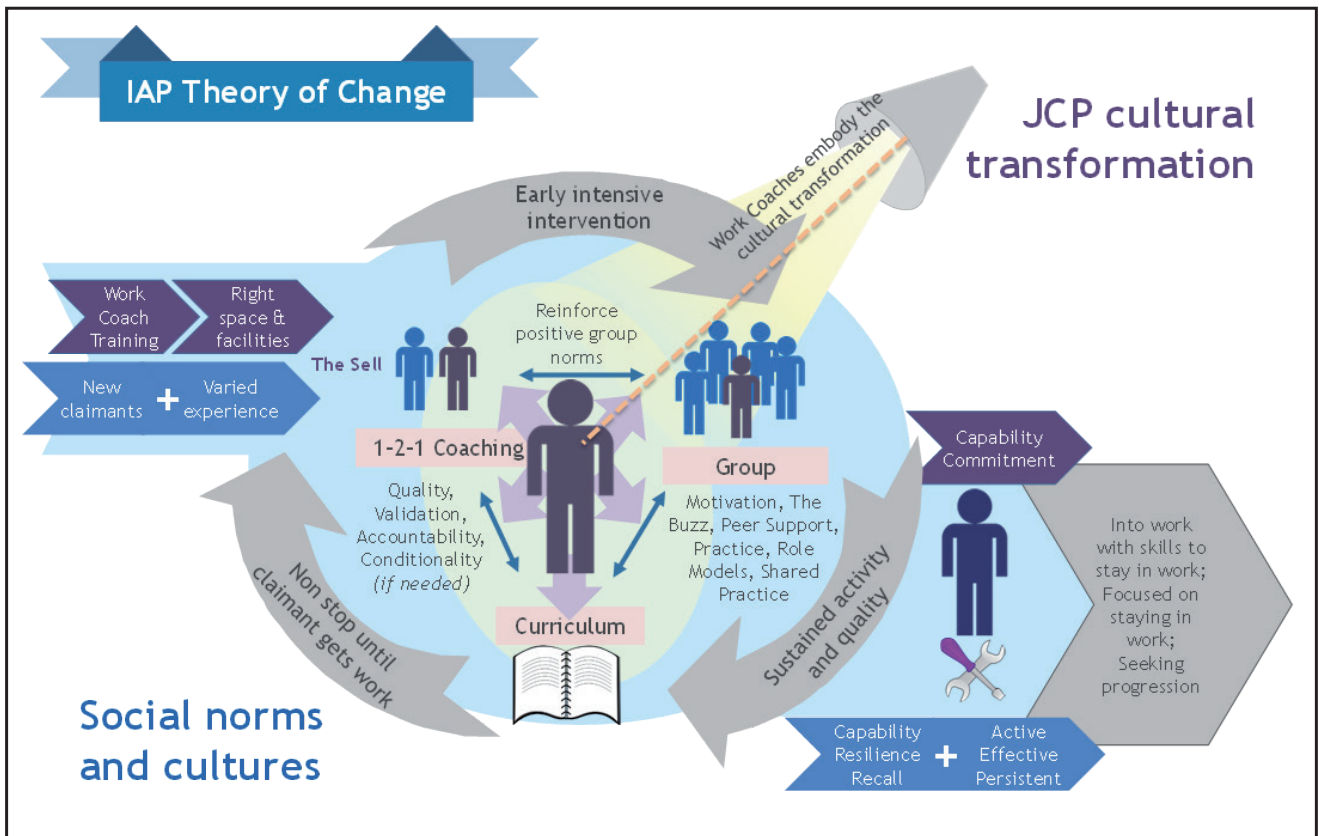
IAP Theory of Change

JCP cultural transformation

Work Coaches embody the cultural transformation

Early intensive intervention

Work Coach Training

Right space & facilities

New claimants + Varied experience

The Sell

Reinforce positive group norms

1-2-1 Coaching

Quality, Validation, Accountability, Conditionality (if needed)

Group

Motivation, The Buzz, Peer Support, Practice, Role Models, Shared Practice

Curriculum

Capability Commitment

Into work with skills to stay in work; Focused on staying in work; Seeking progression

Sustained activity and quality

Non stop until claimant gets work

Social norms and cultures

Capability Resilience Recall + Active Effective Persistent